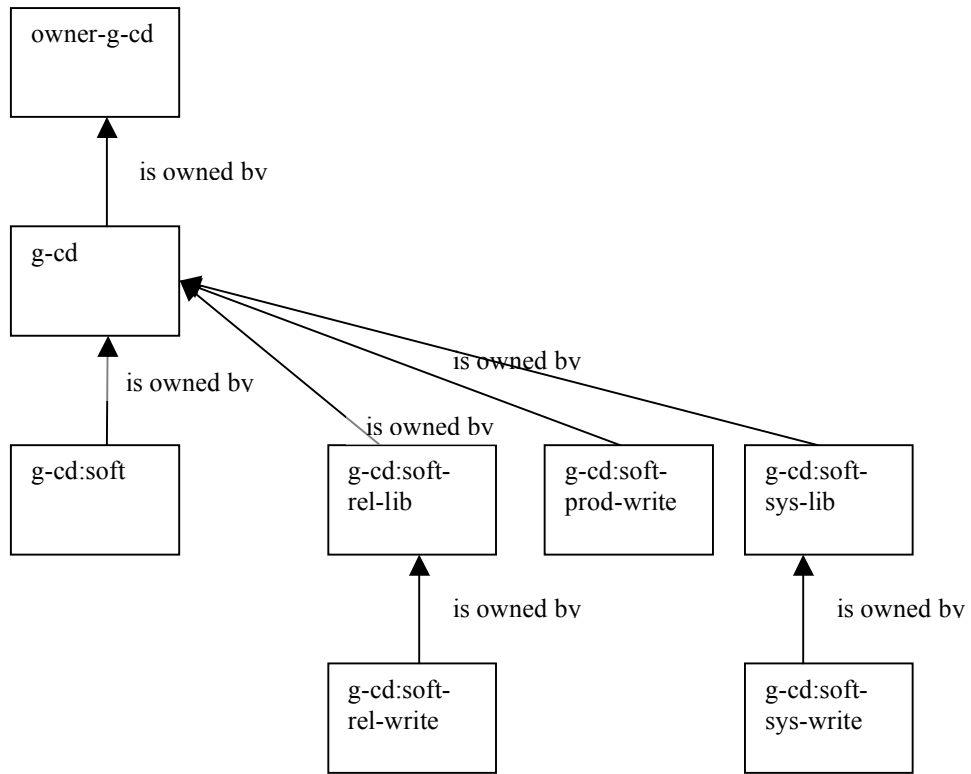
owner-g-cd

is owned bv

g-cd

is owned bv

is owned bv

is owned bv

g-cd:soft

g-cd:soft-rel-lib

g-cd:soft-prod-write

g-cd:soft-sys-lib

is owned bv

is owned bv

g-cd:soft-rel-write

g-cd:soft-sys-write